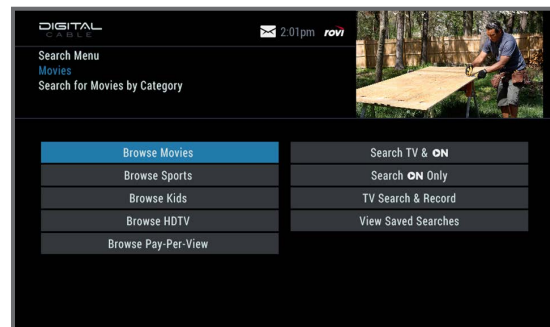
DIGITAL CABLE

2:01pm rovi

Search Menu
Movies
Search for Movies by Category

Browse Movies
Browse Sports
Browse Kids
Browse HDTV
Browse Pay-Per-View

Search TV & ON
Search ON Only
TV Search & Record
View Saved Searches